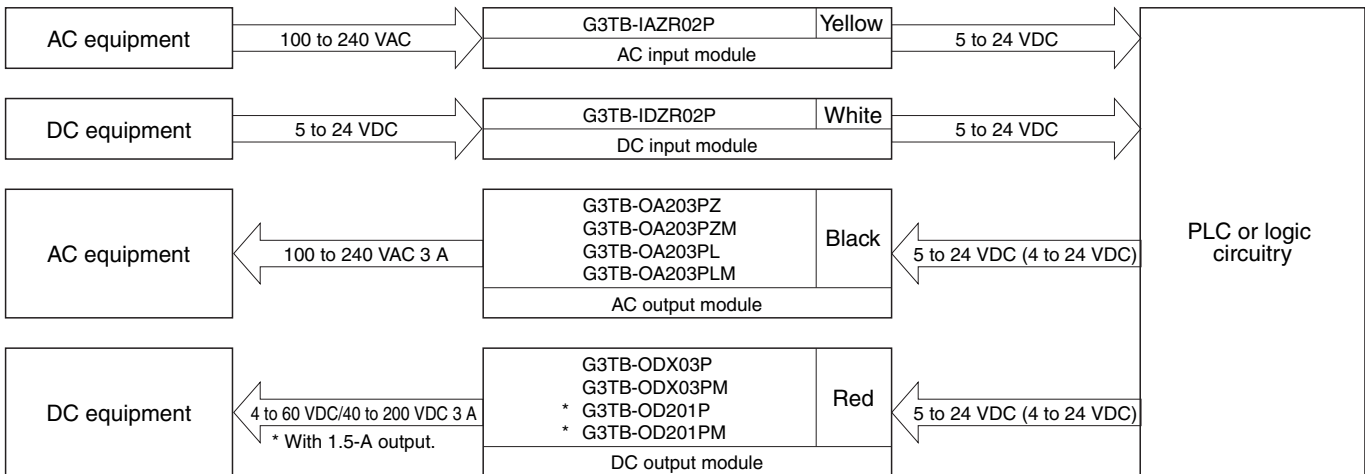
AC equipment

100 to 240 VAC

G3TB-IAZR02P | Yellow

AC input module

5 to 24 VDC

DC equipment

5 to 24 VDC

G3TB-IDZR02P | White

DC input module

5 to 24 VDC

AC equipment

100 to 240 VAC 3 A

G3TB-OA203PZ
G3TB-OA203PZM
G3TB-OA203PL
G3TB-OA203PLM

Black

AC output module

5 to 24 VDC (4 to 24 VDC)

PLC or logic circuitry

DC equipment

4 to 60 VDC/40 to 200 VDC 3 A

* With 1.5-A output.

G3TB-ODX03P
G3TB-ODX03PM
* G3TB-OD201P
* G3TB-OD201PM

Red

DC output module

5 to 24 VDC (4 to 24 VDC)